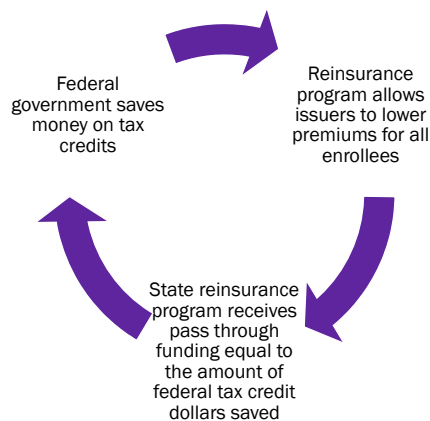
Reinsurance program allows issuers to lower premiums for all enrollees

State reinsurance program receives pass through funding equal to the amount of federal tax credit dollars saved

Federal government saves money on tax credits